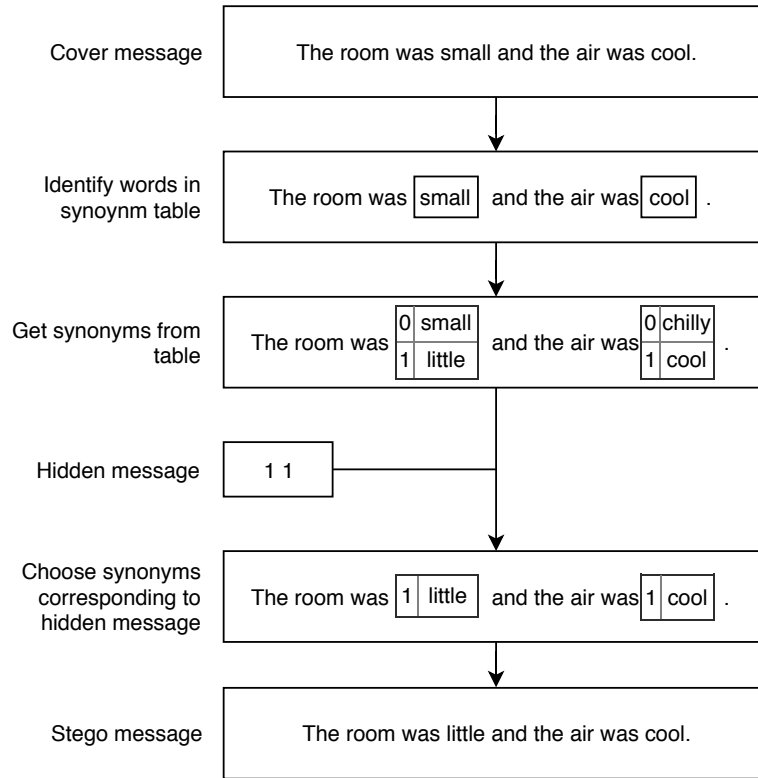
Cover message

The room was small and the air was cool.

Identify words in synoynm table

The room was small and the air was cool .

Get synonyms from table

The room was 0 small 1 little and the air was 0 chilly 1 cool .

Hidden message

1 1

Choose synonyms corresponding to hidden message

The room was 1 little and the air was 1 cool .

Stego message

The room was little and the air was cool.